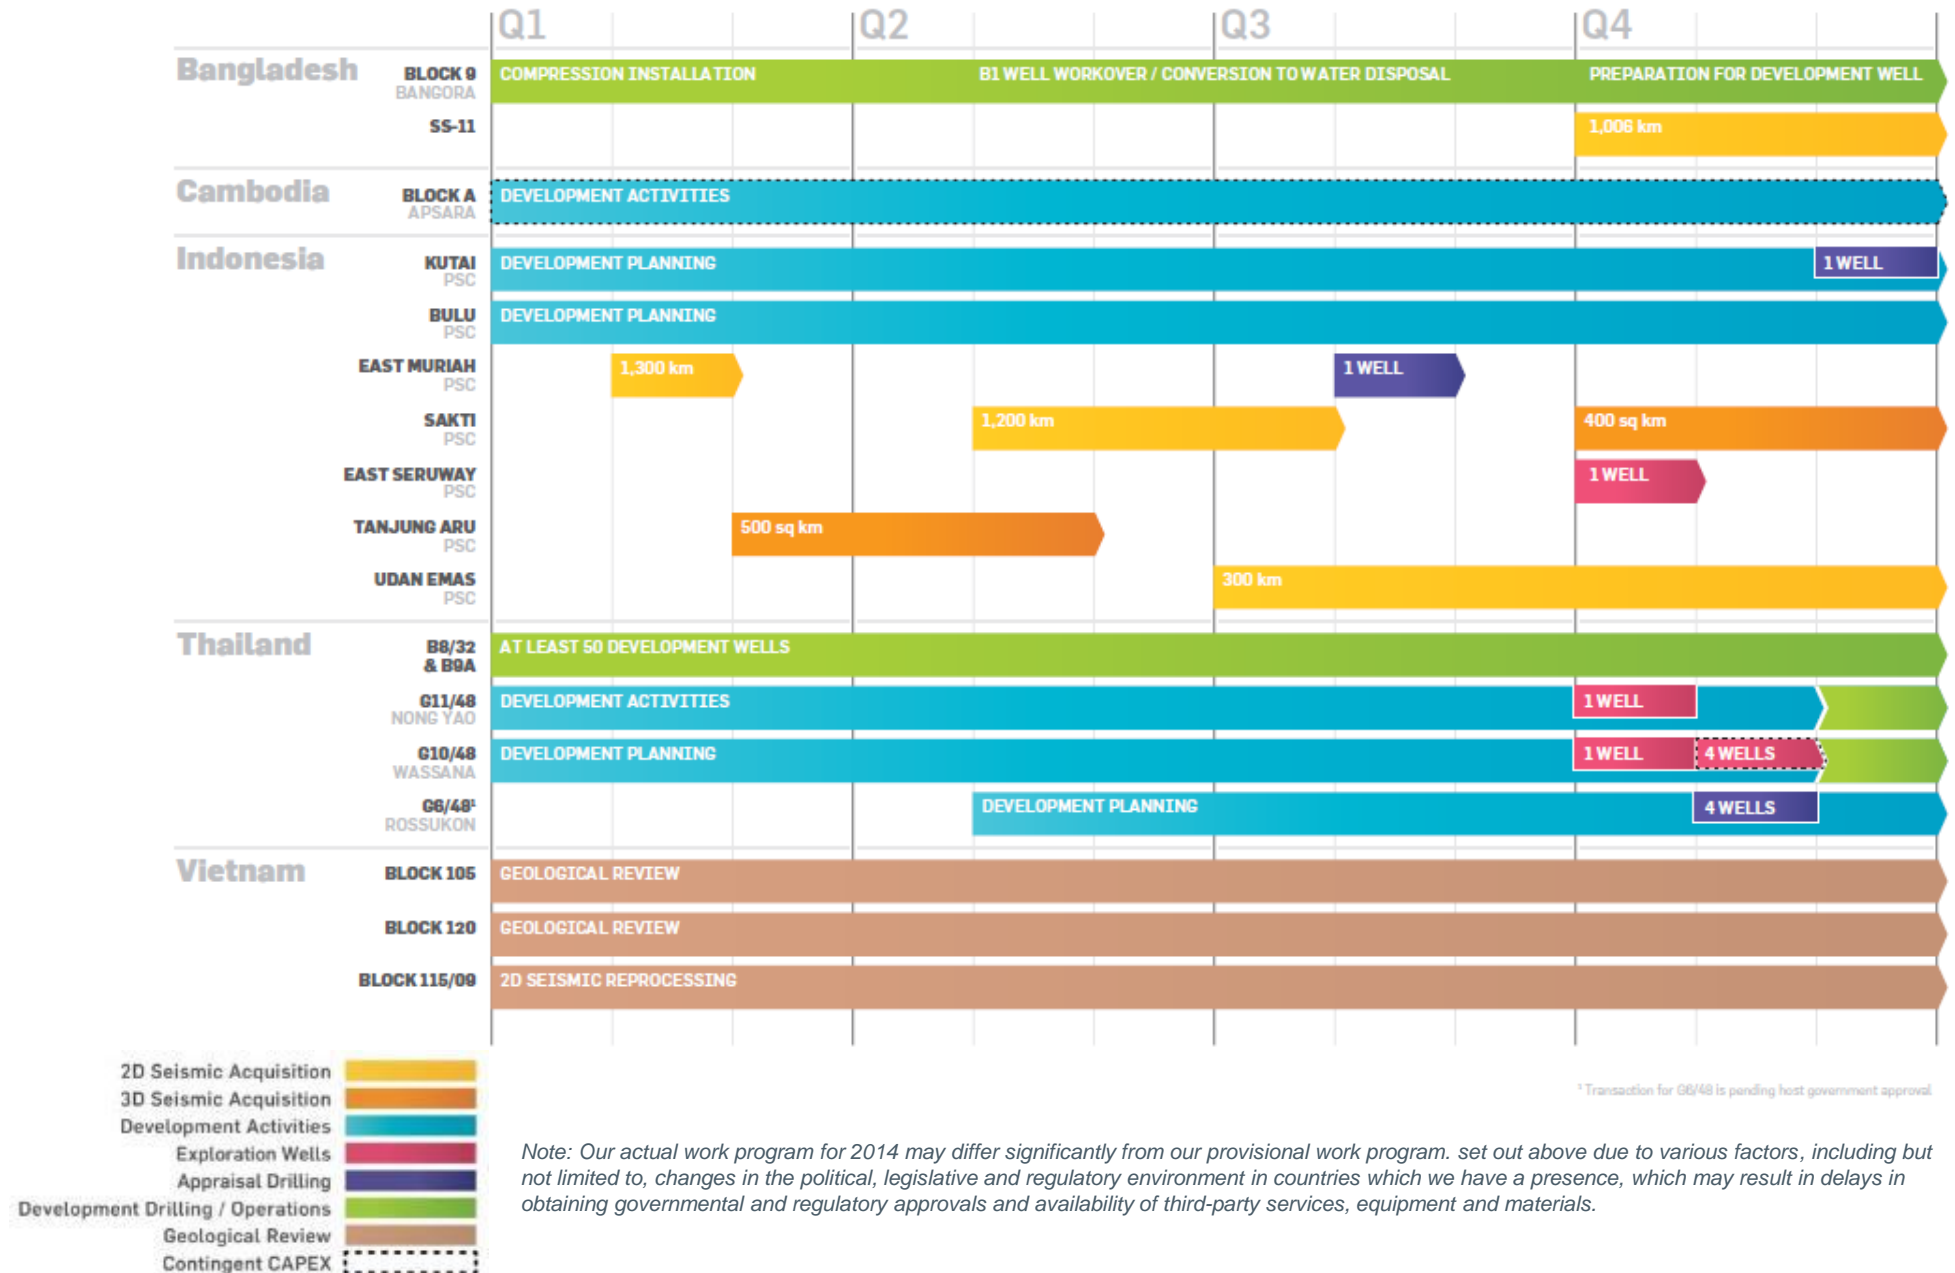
Q1 Q2 Q3 Q4

Bangladesh
BLOCK 9 BANGORA — COMPRESSION INSTALLATION — B1 WELL WORKOVER / CONVERSION TO WATER DISPOSAL — PREPARATION FOR DEVELOPMENT WELL
SS-11 — 1,006 km

Cambodia
BLOCK A APSARA — DEVELOPMENT ACTIVITIES

Indonesia
KUTAI PSC — DEVELOPMENT PLANNING — 1 WELL
BULU PSC — DEVELOPMENT PLANNING
EAST MURIAH PSC — 1,300 km — 1 WELL
SAKTI PSC — 1,200 km — 400 sq km
EAST SERUWAY PSC — 1 WELL
TANJUNG ARU PSC — 500 sq km
UDAN EMAS PSC — 300 km

Thailand
B8/32 & B9A — AT LEAST 50 DEVELOPMENT WELLS
G11/48 NONG YAO — DEVELOPMENT ACTIVITIES — 1 WELL
G10/48 WASSANA — DEVELOPMENT PLANNING — 1 WELL — 4 WELLS
G6/48¹ ROSSUKON — DEVELOPMENT PLANNING — 4 WELLS

Vietnam
BLOCK 105 — GEOLOGICAL REVIEW
BLOCK 120 — GEOLOGICAL REVIEW
BLOCK 115/09 — 2D SEISMIC REPROCESSING

2D Seismic Acquisition
3D Seismic Acquisition
Development Activities
Exploration Wells
Appraisal Drilling
Development Drilling / Operations
Geological Review
Contingent CAPEX

¹ Transaction for G6/48 is pending host government approval

Note: Our actual work program for 2014 may differ significantly from our provisional work program. set out above due to various factors, including but not limited to, changes in the political, legislative and regulatory environment in countries which we have a presence, which may result in delays in obtaining governmental and regulatory approvals and availability of third-party services, equipment and materials.